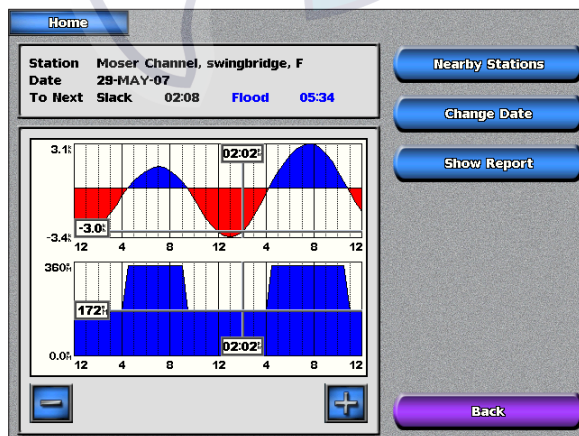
Home

Station Moser Channel, swingbridge, F
Date 29-MAY-07
To Next Slack 02:08 Flood 05:34

Nearby Stations

Change Date

Show Report

3.1k
-3.4k
-3.0k
02:02p
12 4 8 12 4 8 12

360T
0.0T
172T
02:02p
12 4 8 12 4 8 12

Back